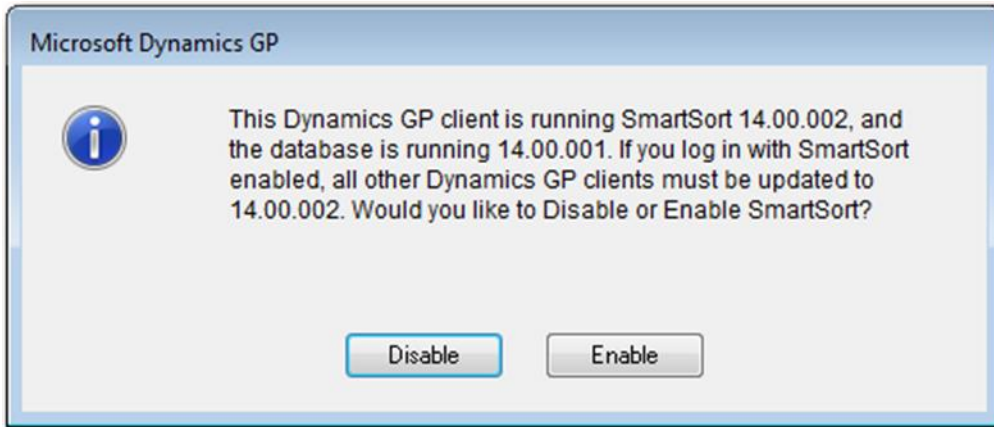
Microsoft Dynamics GP

This Dynamics GP client is running SmartSort 14.00.002, and the database is running 14.00.001. If you log in with SmartSort enabled, all other Dynamics GP clients must be updated to 14.00.002. Would you like to Disable or Enable SmartSort?

Disable

Enable